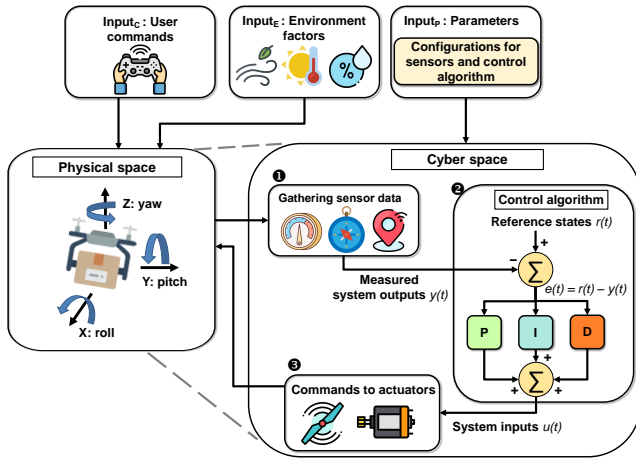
Input$_C$ : User commands

Input$_E$ : Environment factors

%

Input$_P$ : Parameters

Configurations for sensors and control algorithm

Physical space

Z: yaw

Y: pitch

X: roll

Cyber space

❶ Gathering sensor data

❷ Control algorithm

Reference states $r(t)$

+

−

$\sum$

Measured system outputs $y(t)$

$e(t) = r(t) - y(t)$

P

I

D

+

+

+

$\sum$

❸ Commands to actuators

System inputs $u(t)$